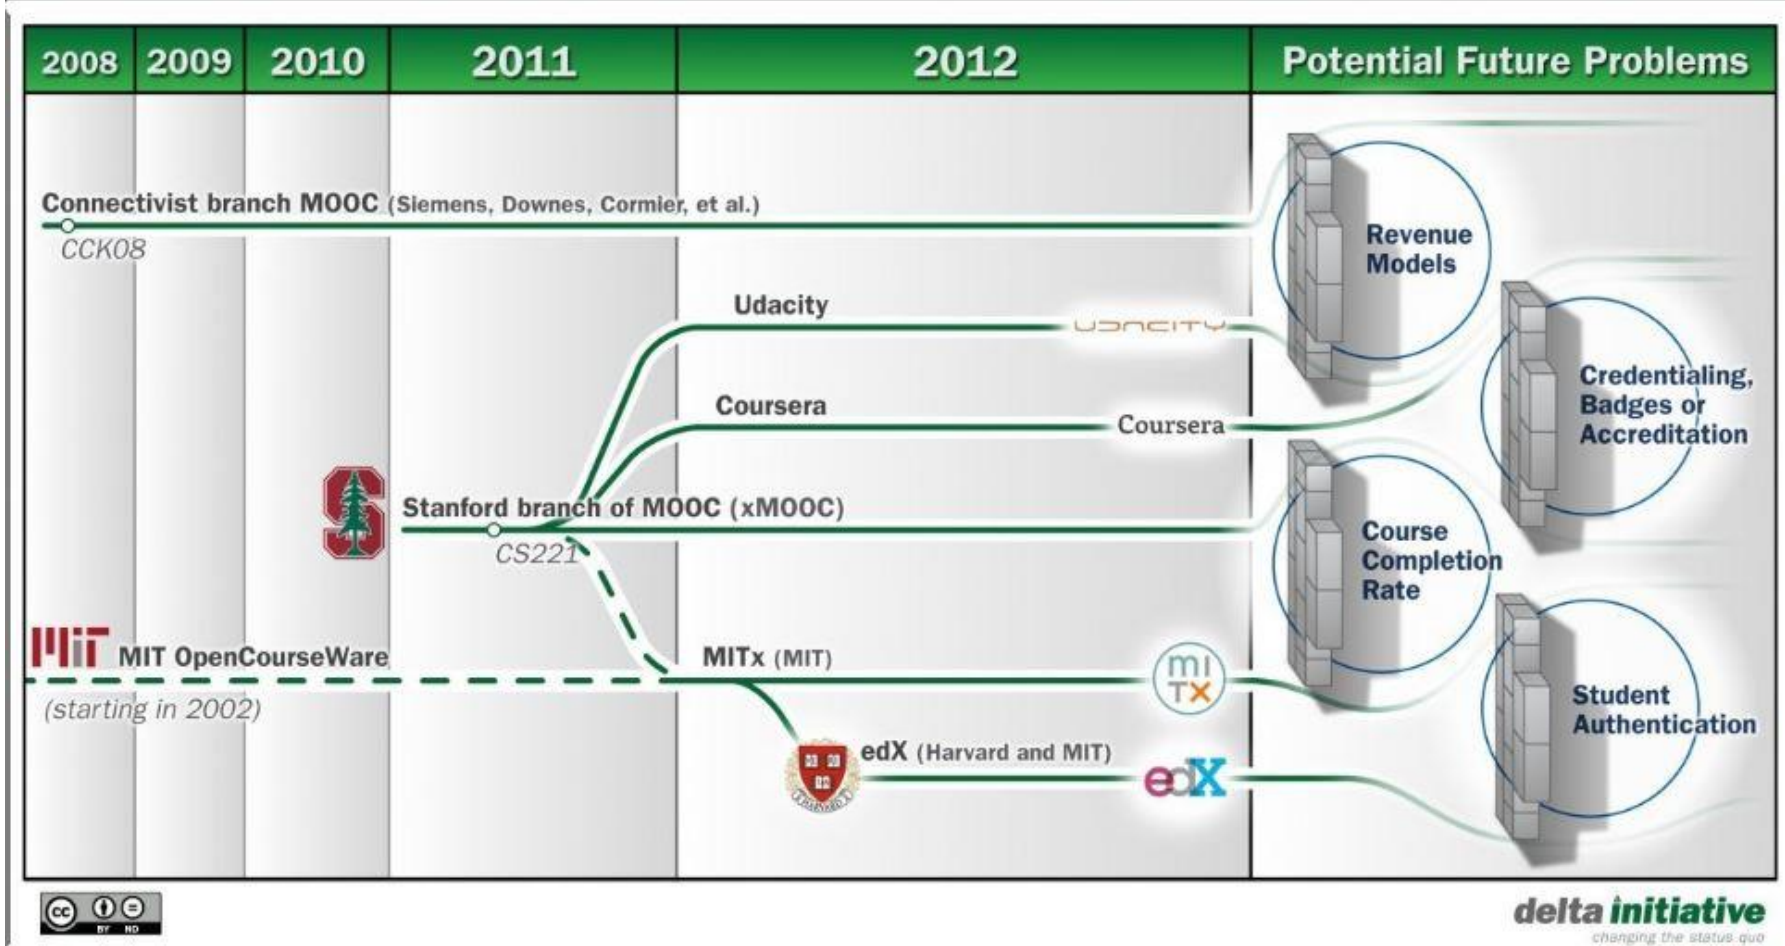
2008 2009 2010 2011 2012 Potential Future Problems

Connectivist branch MOOC (Siemens, Downes, Cormier, et al.)

CCK08

Udacity

UDACITY

Coursera

Coursera

Stanford branch of MOOC (xMOOC)

CS221

MIT OpenCourseWare

(starting in 2002)

MITx (MIT)

mi TX

edX (Harvard and MIT)

edX

Revenue Models

Credentialing, Badges or Accreditation

Course Completion Rate

Student Authentication

cc BY ND

delta initiative
changing the status quo